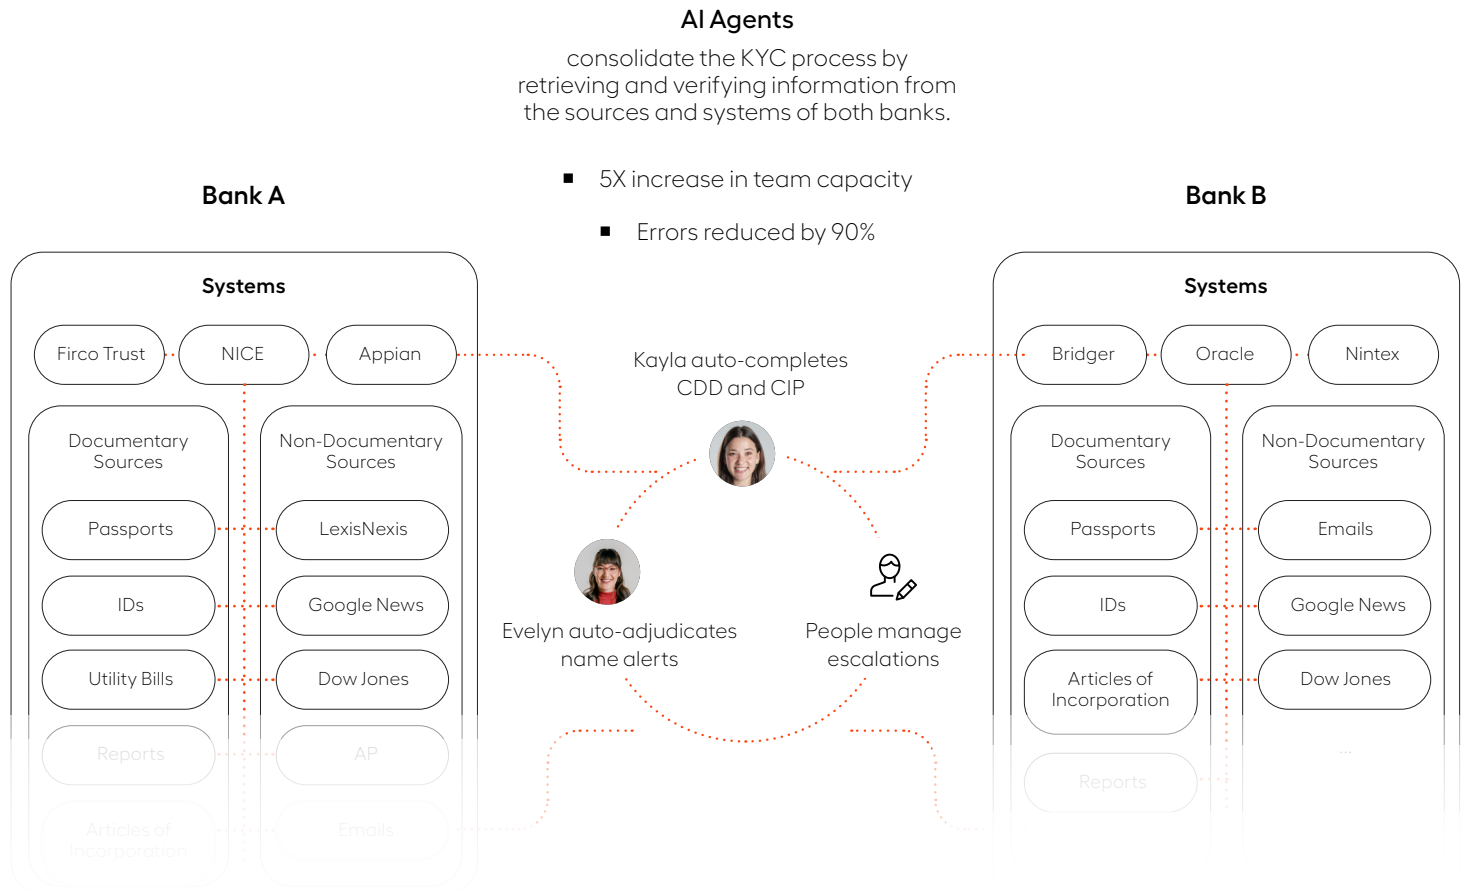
AI Agents

consolidate the KYC process by retrieving and verifying information from the sources and systems of both banks.

- 5X increase in team capacity
- Errors reduced by 90%

Bank A

Systems

Firco Trust
NICE
Appian

Documentary Sources

Passports
IDs
Utility Bills
Reports
Articles of Incorporation

Non-Documentary Sources

LexisNexis
Google News
Dow Jones
AP
Emails

Kayla auto-completes CDD and CIP

Evelyn auto-adjudicates name alerts

People manage escalations

Bank B

Systems

Bridger
Oracle
Nintex

Documentary Sources

Passports
IDs
Articles of Incorporation
Reports

Non-Documentary Sources

Emails
Google News
Dow Jones
...